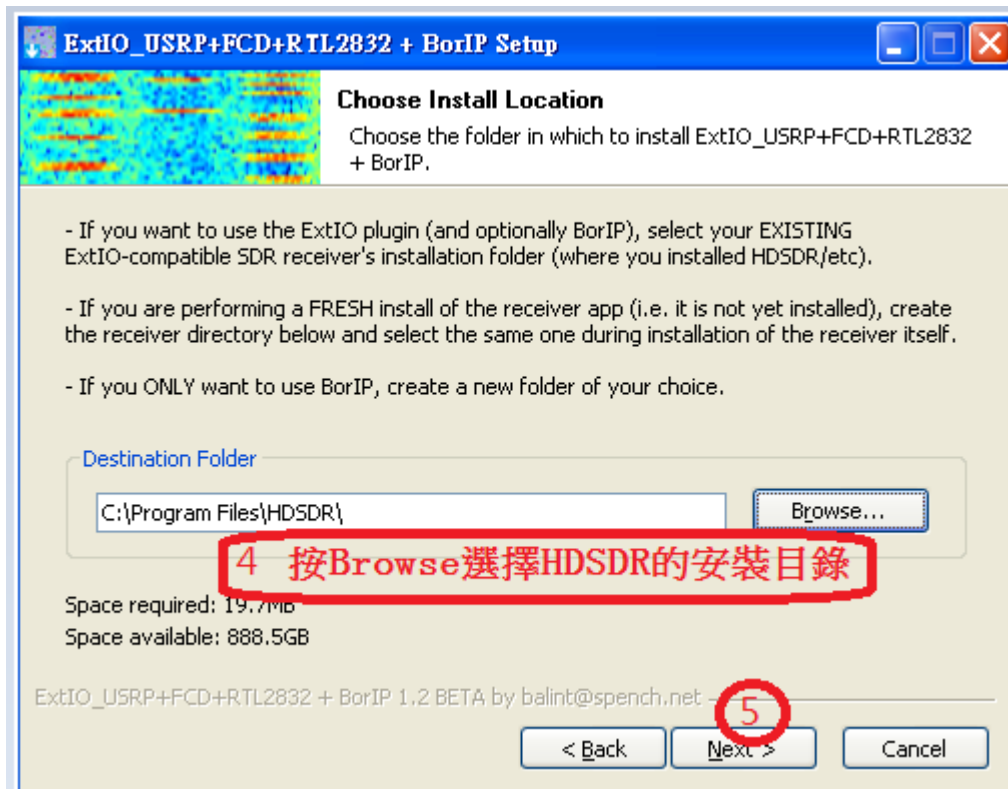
ExtIO_USRP+FCD+RTL2832 + BorIP Setup

Choose Install Location

Choose the folder in which to install ExtIO_USRP+FCD+RTL2832 + BorIP.

- If you want to use the ExtIO plugin (and optionally BorIP), select your EXISTING ExtIO-compatible SDR receiver's installation folder (where you installed HDSDR/etc).

- If you are performing a FRESH install of the receiver app (i.e. it is not yet installed), create the receiver directory below and select the same one during installation of the receiver itself.

- If you ONLY want to use BorIP, create a new folder of your choice.

Destination Folder

C:\Program Files\HDSDR\

Browse...

4 按Browse選擇HDSDR的安裝目錄

Space required: 19.7MB

Space available: 888.5GB

ExtIO_USRP+FCD+RTL2832 + BorIP 1.2 BETA by balint@spench.net

5

< Back

Next >

Cancel